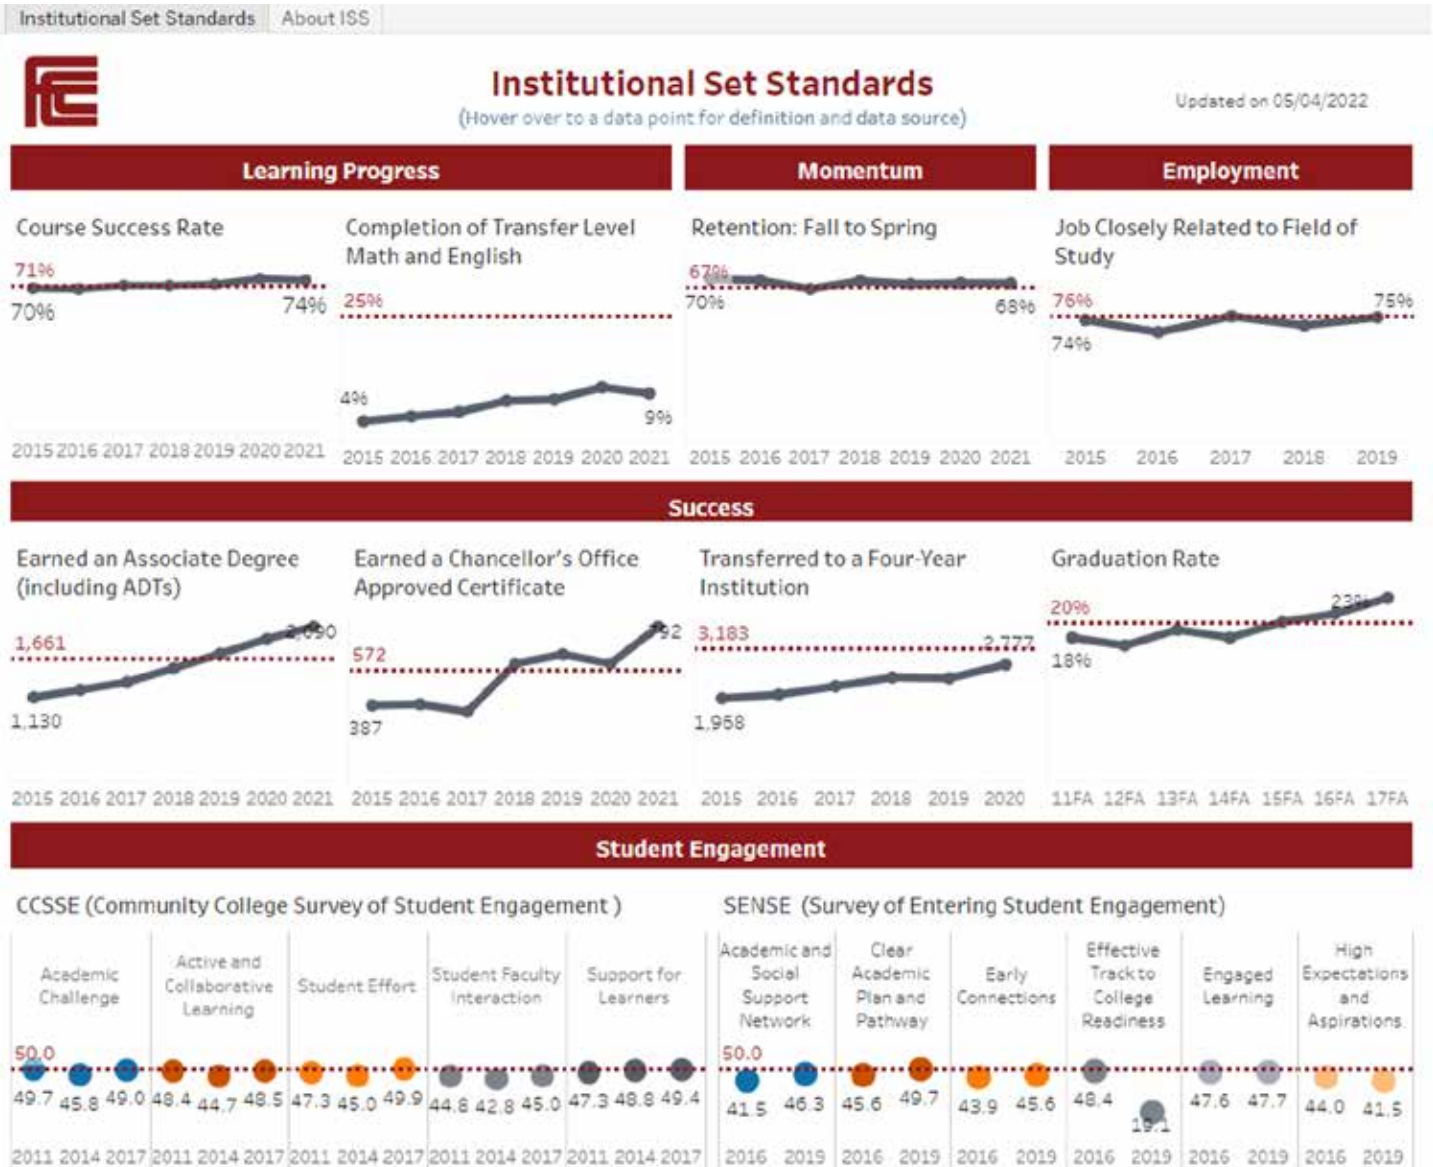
Institutional Set Standards | About ISS

Institutional Set Standards
(Hover over to a data point for definition and data source)

Updated on 05/04/2022

Learning Progress

Momentum

Employment

Course Success Rate
71%
70%
74%
2015 2016 2017 2018 2019 2020 2021

Completion of Transfer Level Math and English
25%
4%
9%
2015 2016 2017 2018 2019 2020 2021

Retention: Fall to Spring
67%
70%
68%
2015 2016 2017 2018 2019 2020 2021

Job Closely Related to Field of Study
76%
75%
74%
2015 2016 2017 2018 2019

Success

Earned an Associate Degree (including ADTs)
1,661
2,090
1,130
2015 2016 2017 2018 2019 2020 2021

Earned a Chancellor's Office Approved Certificate
572
792
387
2015 2016 2017 2018 2019 2020 2021

Transferred to a Four-Year Institution
3,183
2,777
1,968
2015 2016 2017 2018 2019 2020

Graduation Rate
20%
23%
18%
11FA 12FA 13FA 14FA 15FA 16FA 17FA

Student Engagement

CCSSE (Community College Survey of Student Engagement )

SENSE (Survey of Entering Student Engagement)

| Academic Challenge | Active and Collaborative Learning | Student Effort | Student Faculty Interaction | Support for Learners | Academic and Social Support Network | Clear Academic Plan and Pathway | Early Connections | Effective Track to College Readiness | Engaged Learning | High Expectations and Aspirations |
|---|---|---|---|---|---|---|---|---|---|---|
| 50.0 | | | | | 50.0 | | | | | |
| 49.7 45.8 49.0 | 48.4 44.7 48.5 | 47.3 45.0 49.9 | 44.8 42.8 45.0 | 47.3 48.8 49.4 | 41.5 46.3 | 45.6 49.7 | 43.9 45.6 | 48.4 19.1 | 47.6 47.7 | 44.0 41.5 |
| 2011 2014 2017 | 2011 2014 2017 | 2011 2014 2017 | 2011 2014 2017 | 2011 2014 2017 | 2016 2019 | 2016 2019 | 2016 2019 | 2016 2019 | 2016 2019 | 2016 2019 |